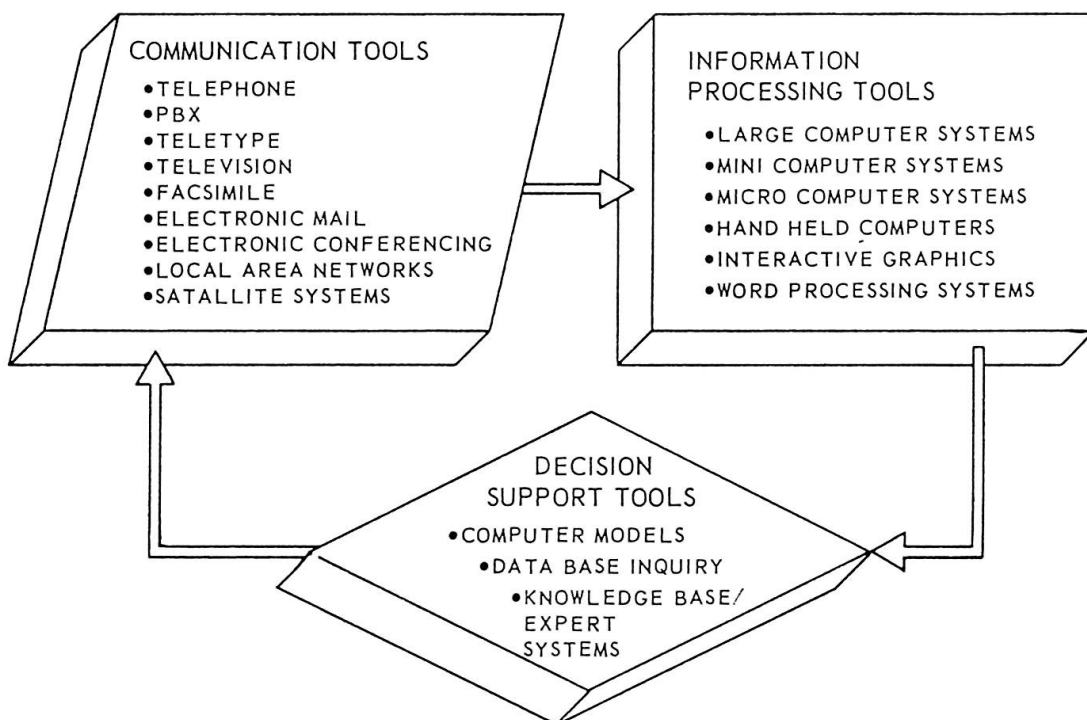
COMMUNICATION TOOLS
•TELEPHONE
•PBX
•TELETYPE
•TELEVISION
•FACSIMILE
•ELECTRONIC MAIL
•ELECTRONIC CONFERENCING
•LOCAL AREA NETWORKS
•SATALLITE SYSTEMS

INFORMATION PROCESSING TOOLS
•LARGE COMPUTER SYSTEMS
•MINI COMPUTER SYSTEMS
•MICRO COMPUTER SYSTEMS
•HAND HELD COMPUTERS
•INTERACTIVE GRAPHICS
•WORD PROCESSING SYSTEMS

DECISION SUPPORT TOOLS
•COMPUTER MODELS
•DATA BASE INQUIRY
•KNOWLEDGE BASE/ EXPERT SYSTEMS